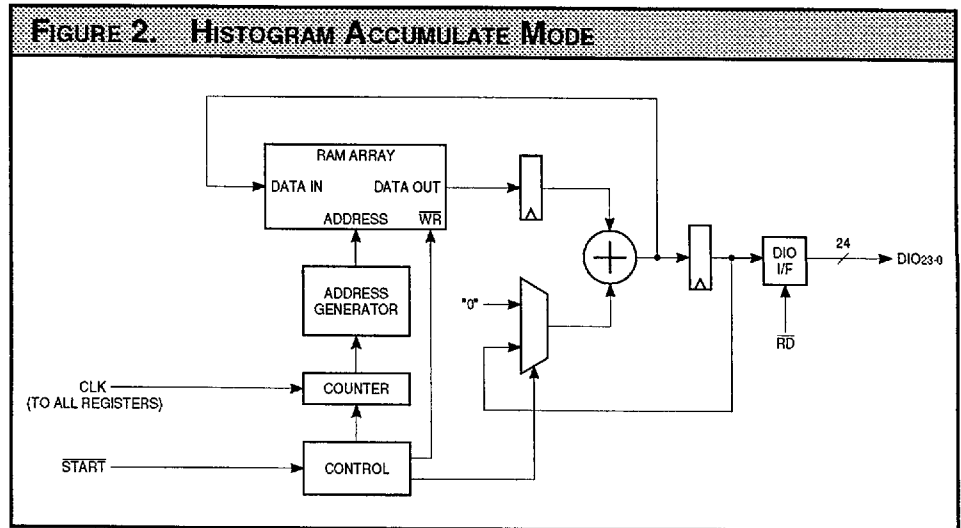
FIGURE 2. HISTOGRAM ACCUMULATE MODE

RAM ARRAY
DATA IN
DATA OUT
ADDRESS
$\overline{WR}$

ADDRESS GENERATOR

COUNTER

CONTROL

CLK (TO ALL REGISTERS)

$\overline{START}$

"0"

DIO I/F

24

$DIO_{23-0}$

$\overline{RD}$